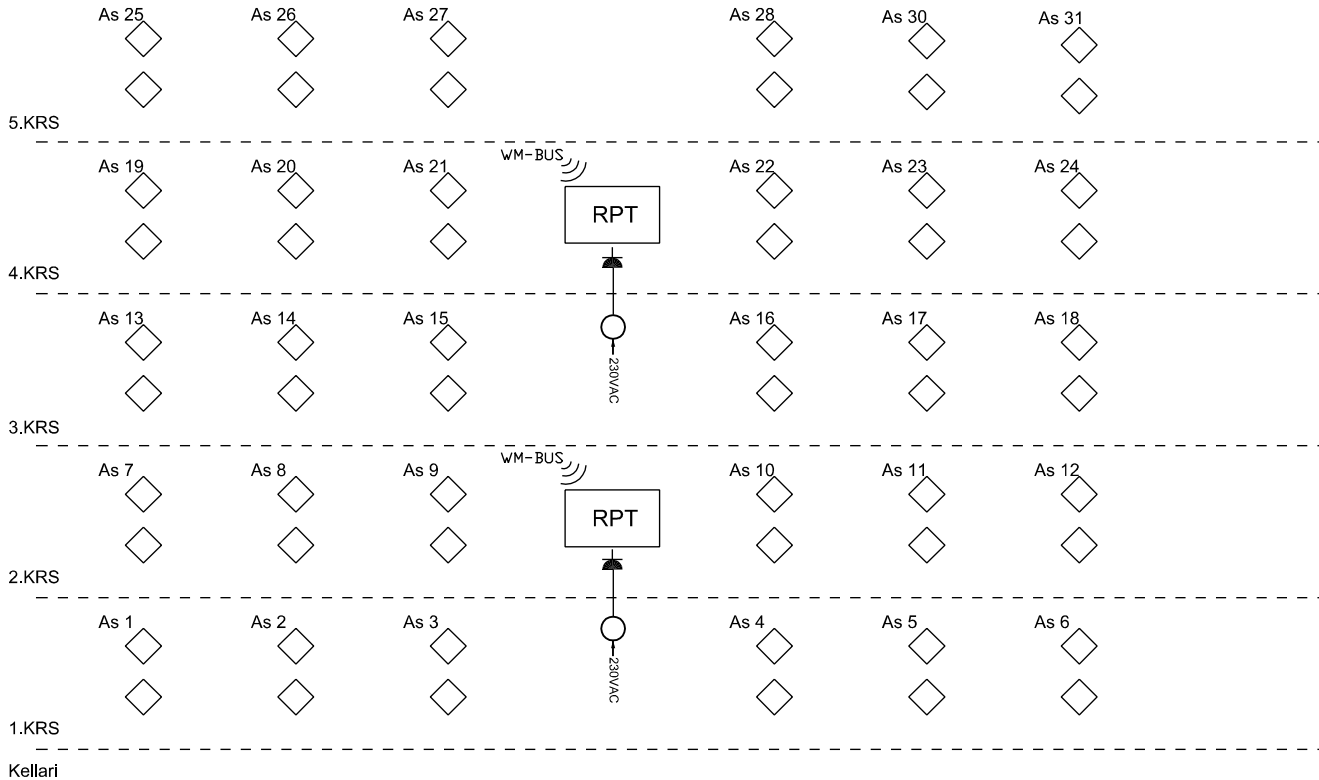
As 25 As 26 As 27 As 28 As 30 As 31

5.KRS

WM-BUS

As 19 As 20 As 21 As 22 As 23 As 24

RPT

4.KRS

As 13 As 14 As 15 As 16 As 17 As 18

230VAC

3.KRS

WM-BUS

As 7 As 8 As 9 As 10 As 11 As 12

RPT

2.KRS

As 1 As 2 As 3 As 4 As 5 As 6

230VAC

1.KRS

Kellari